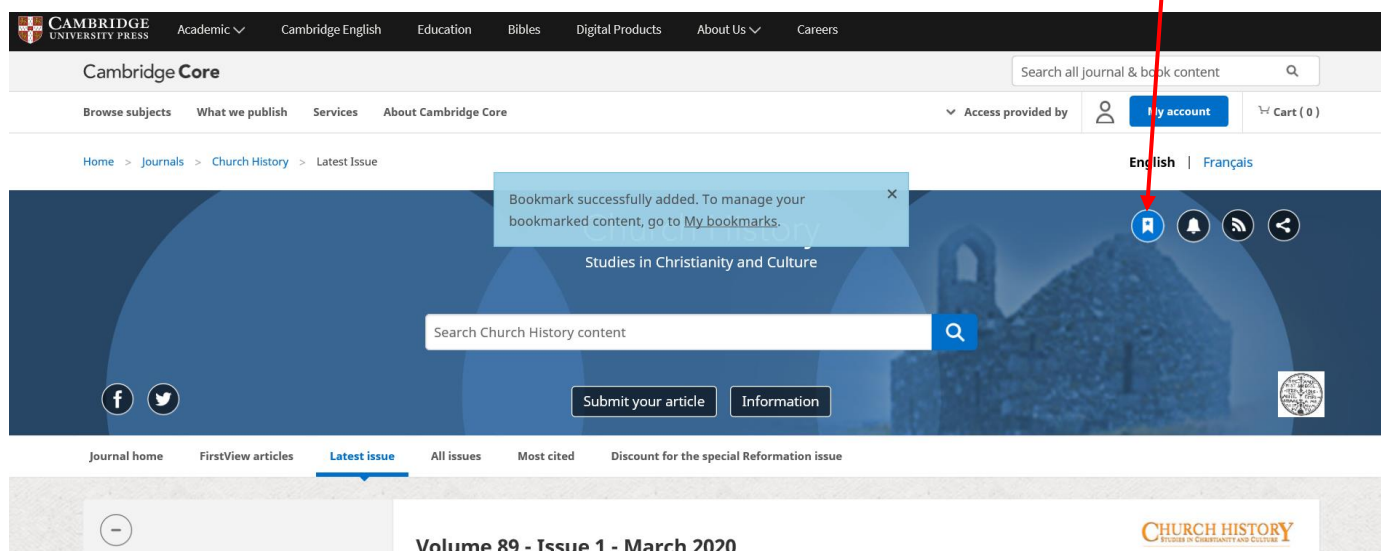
CAMBRIDGE UNIVERSITY PRESS Academic Cambridge English Education Bibles Digital Products About Us Careers

Cambridge Core

Search all journal & book content

Browse subjects What we publish Services About Cambridge Core

Access provided by

My account

Cart ( 0 )

Home > Journals > Church History > Latest Issue

English | Français

Bookmark successfully added. To manage your bookmarked content, go to My bookmarks.

×

Church History

Studies in Christianity and Culture

Search Church History content

Submit your article

Information

Journal home FirstView articles Latest issue All issues Most cited Discount for the special Reformation issue

Volume 89 - Issue 1 - March 2020

CHURCH HISTORY
STUDIES IN CHRISTIANITY AND CULTURE